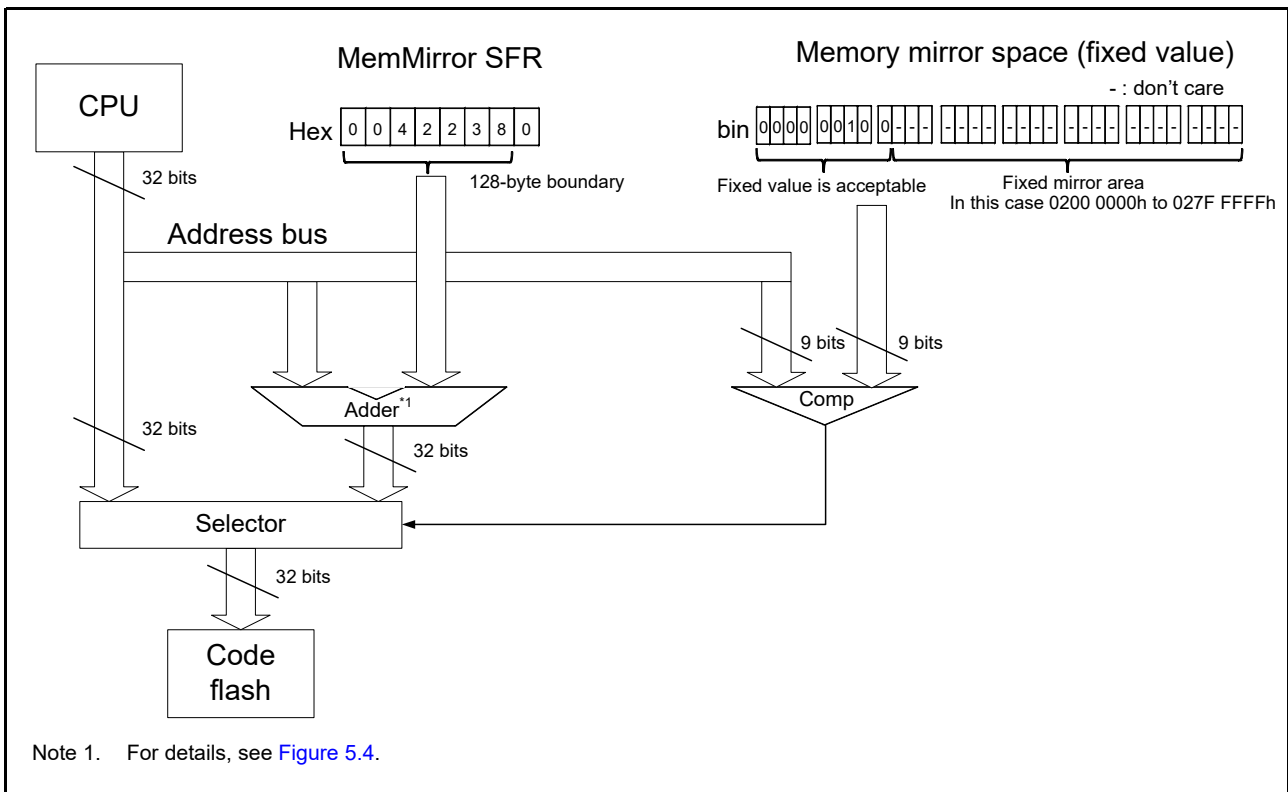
MemMirror SFR

Memory mirror space (fixed value)

- : don't care

CPU

Hex 0 0 4 2 2 3 8 0

bin 0000 0010 0--- ---- ---- ---- ---- ----

32 bits

128-byte boundary

Fixed value is acceptable

Fixed mirror area
In this case 0200 0000h to 027F FFFFh

Address bus

9 bits

9 bits

Adder$^{*1}$

Comp

32 bits

32 bits

Selector

32 bits

Code flash

Note 1. For details, see Figure 5.4.